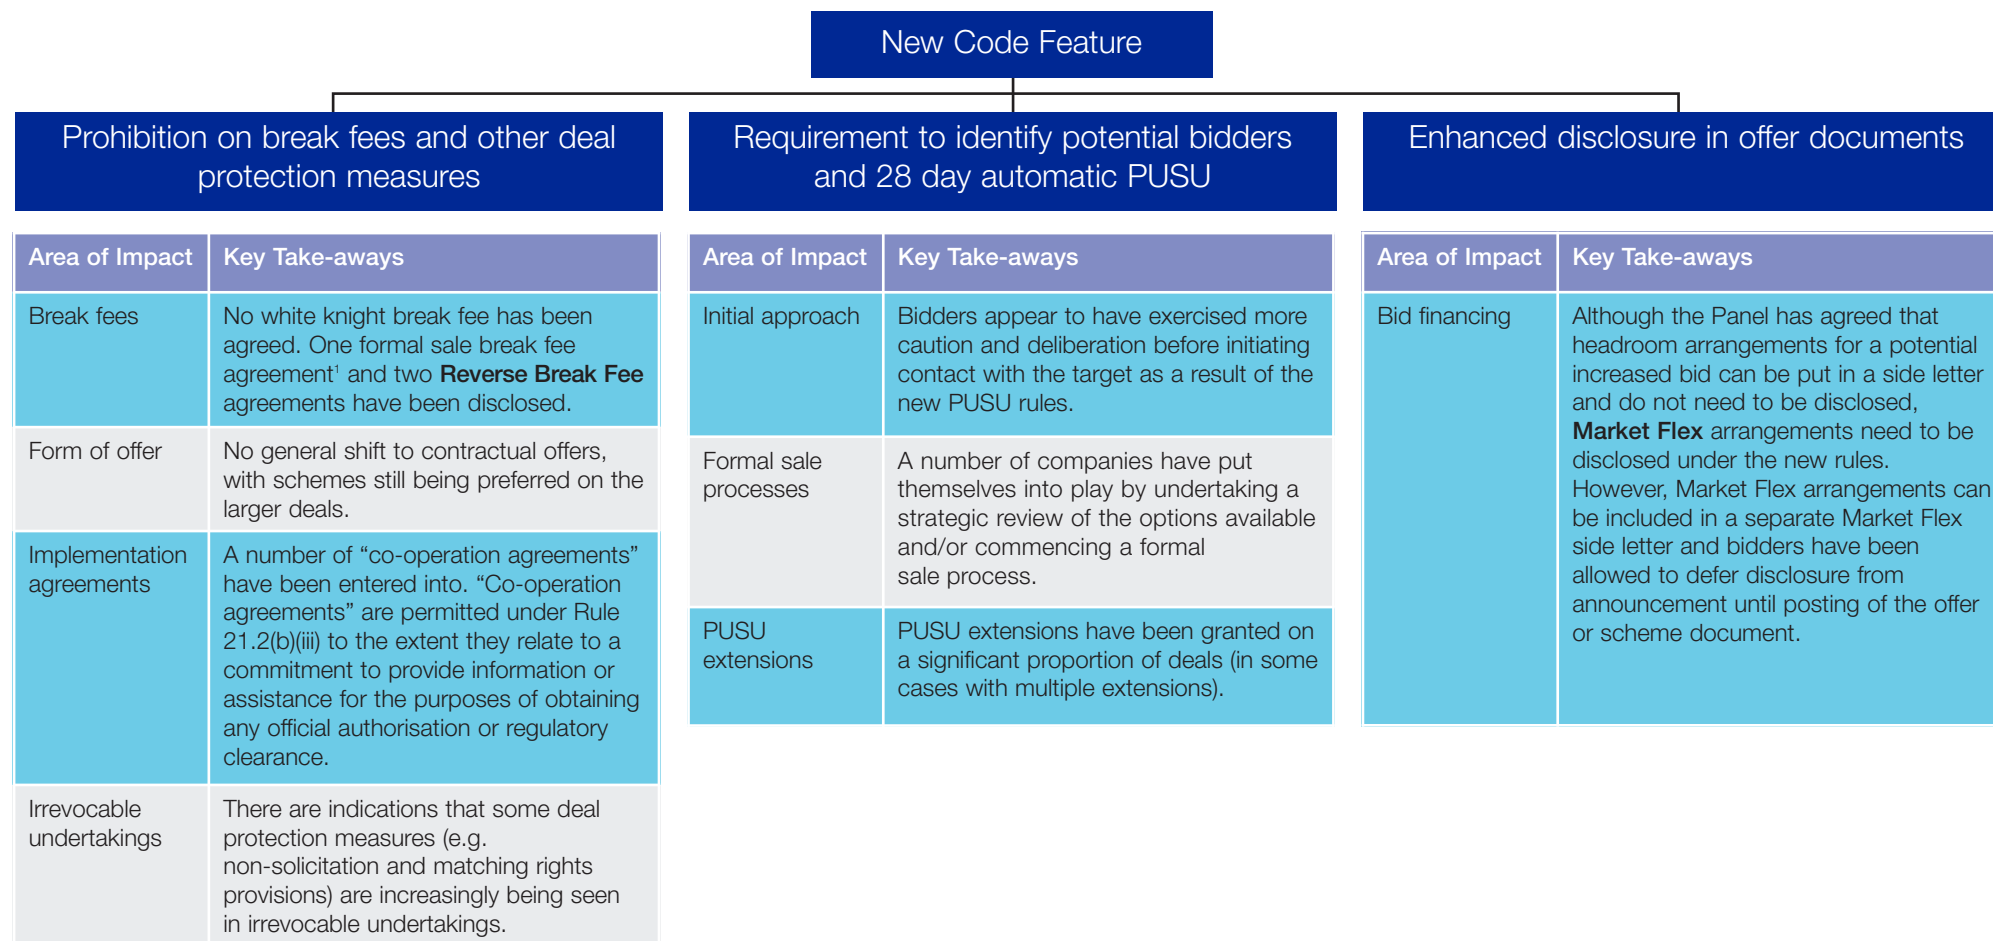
New Code Feature

Prohibition on break fees and other deal protection measures

| Area of Impact | Key Take-aways |
|---|---|
| Break fees | No white knight break fee has been agreed. One formal sale break fee agreement$^1$ and two **Reverse Break Fee** agreements have been disclosed. |
| Form of offer | No general shift to contractual offers, with schemes still being preferred on the larger deals. |
| Implementation agreements | A number of “co-operation agreements” have been entered into. “Co-operation agreements” are permitted under Rule 21.2(b)(iii) to the extent they relate to a commitment to provide information or assistance for the purposes of obtaining any official authorisation or regulatory clearance. |
| Irrevocable undertakings | There are indications that some deal protection measures (e.g. non-solicitation and matching rights provisions) are increasingly being seen in irrevocable undertakings. |

Requirement to identify potential bidders and 28 day automatic PUSU

| Area of Impact | Key Take-aways |
|---|---|
| Initial approach | Bidders appear to have exercised more caution and deliberation before initiating contact with the target as a result of the new PUSU rules. |
| Formal sale processes | A number of companies have put themselves into play by undertaking a strategic review of the options available and/or commencing a formal sale process. |
| PUSU extensions | PUSU extensions have been granted on a significant proportion of deals (in some cases with multiple extensions). |

Enhanced disclosure in offer documents

| Area of Impact | Key Take-aways |
|---|---|
| Bid financing | Although the Panel has agreed that headroom arrangements for a potential increased bid can be put in a side letter and do not need to be disclosed, **Market Flex** arrangements need to be disclosed under the new rules. However, Market Flex arrangements can be included in a separate Market Flex side letter and bidders have been allowed to defer disclosure from announcement until posting of the offer or scheme document. |